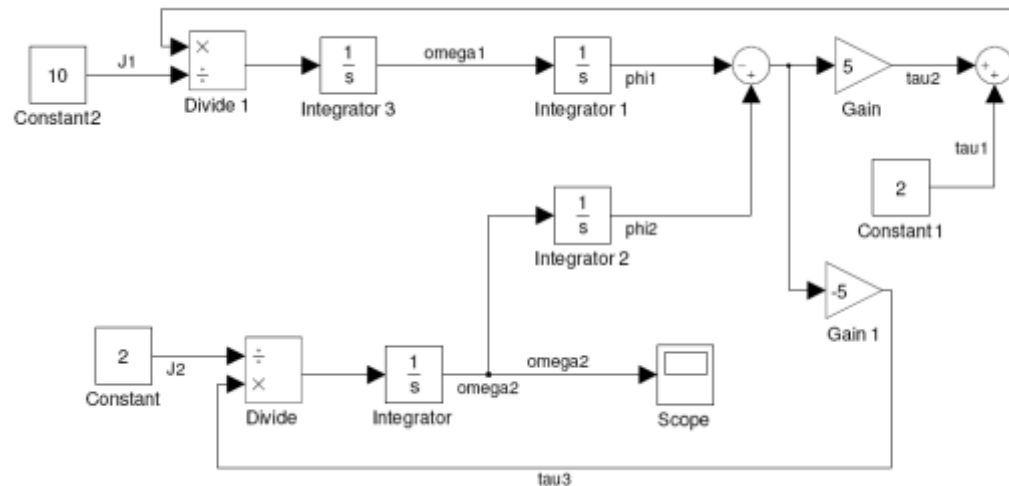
10
Constant2
J1
×
÷
Divide 1
$\frac{1}{s}$
Integrator 3
omega1
$\frac{1}{s}$
Integrator 1
phi1
−
+
5
Gain
tau2
+
+
tau1
2
Constant 1
$\frac{1}{s}$
phi2
Integrator 2
-5
Gain 1
2
Constant
J2
÷
×
Divide
$\frac{1}{s}$
Integrator
omega2
omega2
Scope
tau3